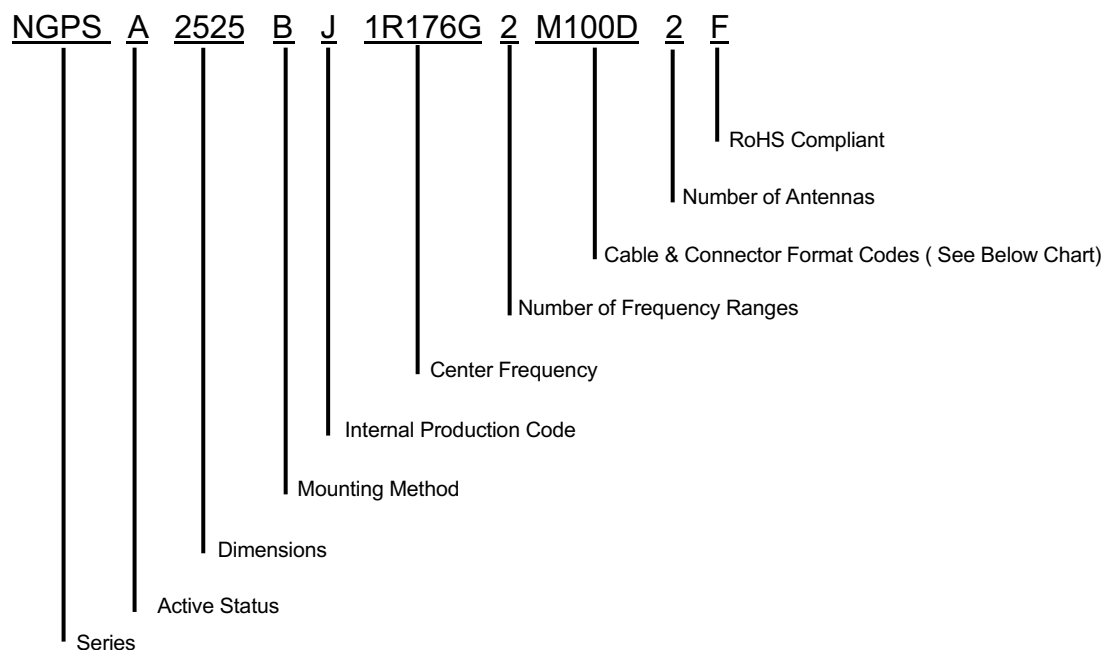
NGPS A 2525 B J 1R176G 2 M100D 2 F

RoHS Compliant

Number of Antennas

Cable & Connector Format Codes ( See Below Chart)

Number of Frequency Ranges

Center Frequency

Internal Production Code

Mounting Method

Dimensions

Active Status

Series